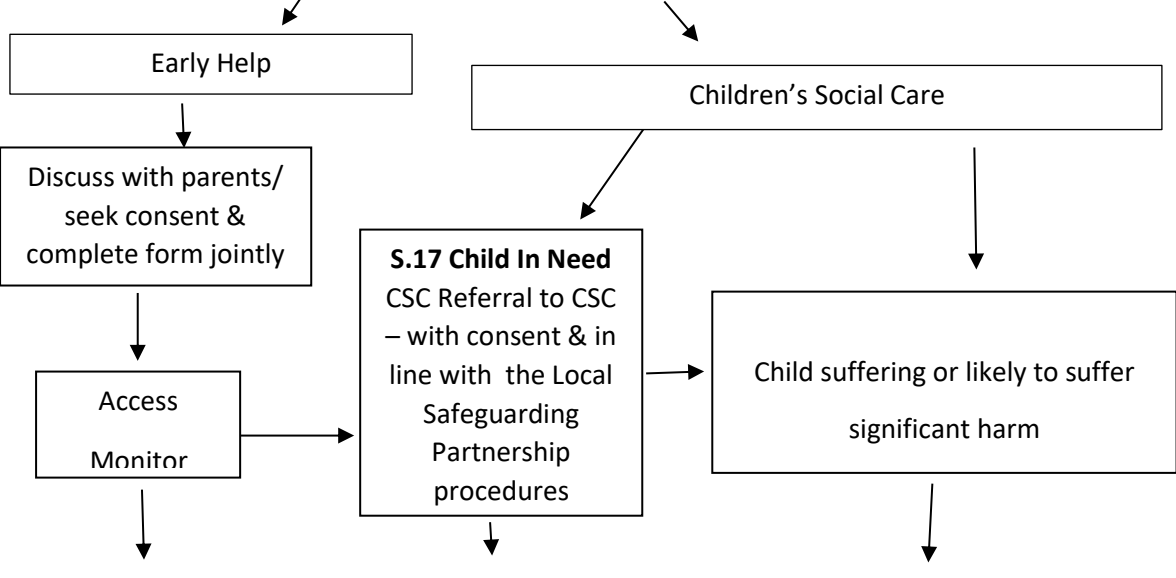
Early Help

Children's Social Care

Discuss with parents/ seek consent & complete form jointly

**S.17 Child In Need** CSC Referral to CSC – with consent & in line with the Local Safeguarding Partnership procedures

Access Monitor

Child suffering or likely to suffer significant harm